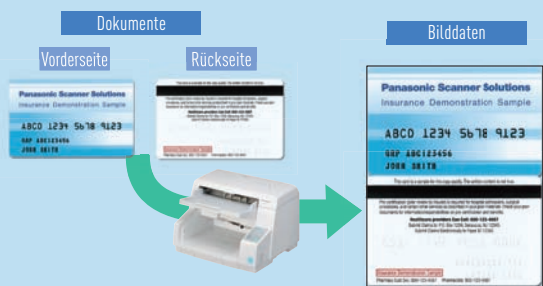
Dokumente

Vorderseite

Rückseite

Bilddaten

Panasonic Scanner Solutions
Insurance Demonstration Sample
ABCD 1234 5678 9123
GRP ABC123456
JOHN SMITH

Panasonic Scanner Solutions
Insurance Demonstration Sample
ABCD 1234 5678 9123
GRP ABC123456
JOHN SMITH

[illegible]